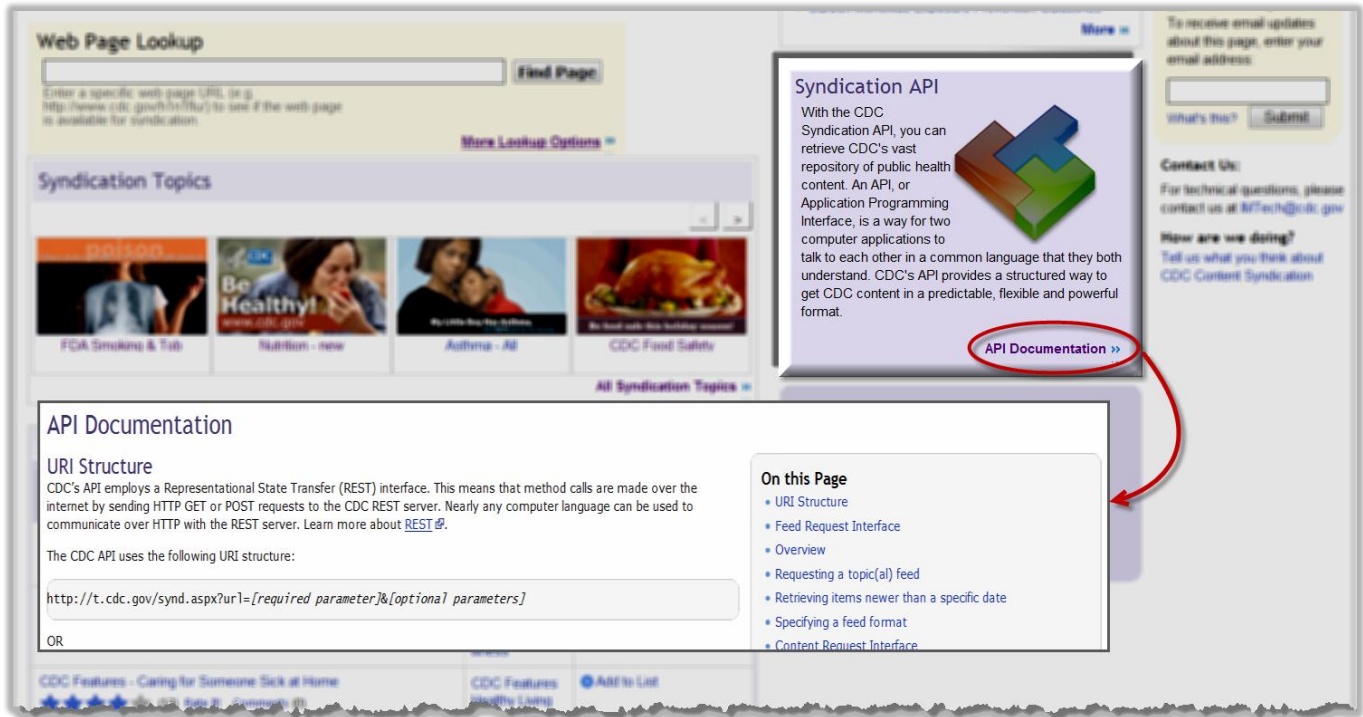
Web Page Lookup

Find Page

Enter a specific web page URL (e.g. http://www.cdc.gov/h1n1flu/) to see if the web page is available for syndication.

More Lookup Options »

Syndication Topics

poison

Be Healthy! www.cdc.gov

FDA Smoking & Tob

Nutrition - new

Asthma - All

CDC Food Safety

All Syndication Topics »

More »

Syndication API

With the CDC Syndication API, you can retrieve CDC's vast repository of public health content. An API, or Application Programming Interface, is a way for two computer applications to talk to each other in a common language that they both understand. CDC's API provides a structured way to get CDC content in a predictable, flexible and powerful format.

API Documentation »

To receive email updates about this page, enter your email address:

What's this? Submit

Contact Us:

For technical questions, please contact us at IMTech@cdc.gov

How are we doing?

Tell us what you think about CDC Content Syndication

API Documentation

URI Structure

CDC's API employs a Representational State Transfer (REST) interface. This means that method calls are made over the internet by sending HTTP GET or POST requests to the CDC REST server. Nearly any computer language can be used to communicate over HTTP with the REST server. Learn more about REST.

The CDC API uses the following URI structure:

http://t.cdc.gov/synd.aspx?url=[required parameter]&[optional parameters]

OR

On this Page

• URI Structure
• Feed Request Interface
• Overview
• Requesting a topic(al) feed
• Retrieving items newer than a specific date
• Specifying a feed format
• Content Request Interface

CDC Features - Caring for Someone Sick at Home

CDC Features Healthy Living

Add to List